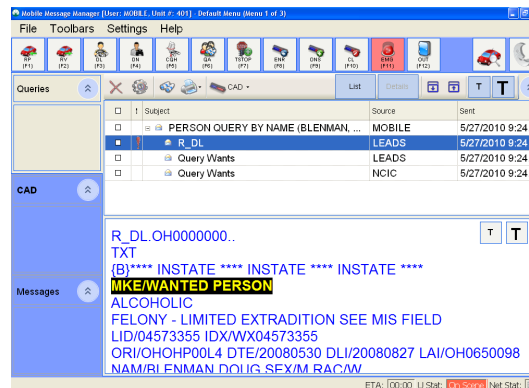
Mobile Message Manager [User: MOBILE, Unit #: 401] - Default Menu (Menu 1 of 3)

File Toolbars Settings Help

RP (F1) RV (F2) DL (F3) DN (F4) CH (F5) QA (F6) TSTOP (F7) ENR (F8) ONS (F9) CL (F10) EMG (F11) OUT (F12)

Queries

CAD

Messages

CAD

List Details T T

| ! | Subject | Source | Sent |
|---|---|---|---|
| | PERSON QUERY BY NAME (BLENMAN, ... | MOBILE | 5/27/2010 9:24 |
| | R_DL | LEADS | 5/27/2010 9:24 |
| | Query Wants | LEADS | 5/27/2010 9:24 |
| | Query Wants | NCIC | 5/27/2010 9:24 |

T T

R_DL.OH0000000..
TXT
{B}**** INSTATE **** INSTATE **** INSTATE ****
MKE/WANTED PERSON
ALCOHOLIC
FELONY - LIMITED EXTRADITION SEE MIS FIELD
LID/04573355 IDX/WX04573355
ORI/OHOHP00L4 DTE/20080530 DLI/20080827 LAI/OH0650098
NAM/BLENMAN DOUG SEX/M RAC/W

ETA: 00:00 U Stat: On Scene Net Stat: